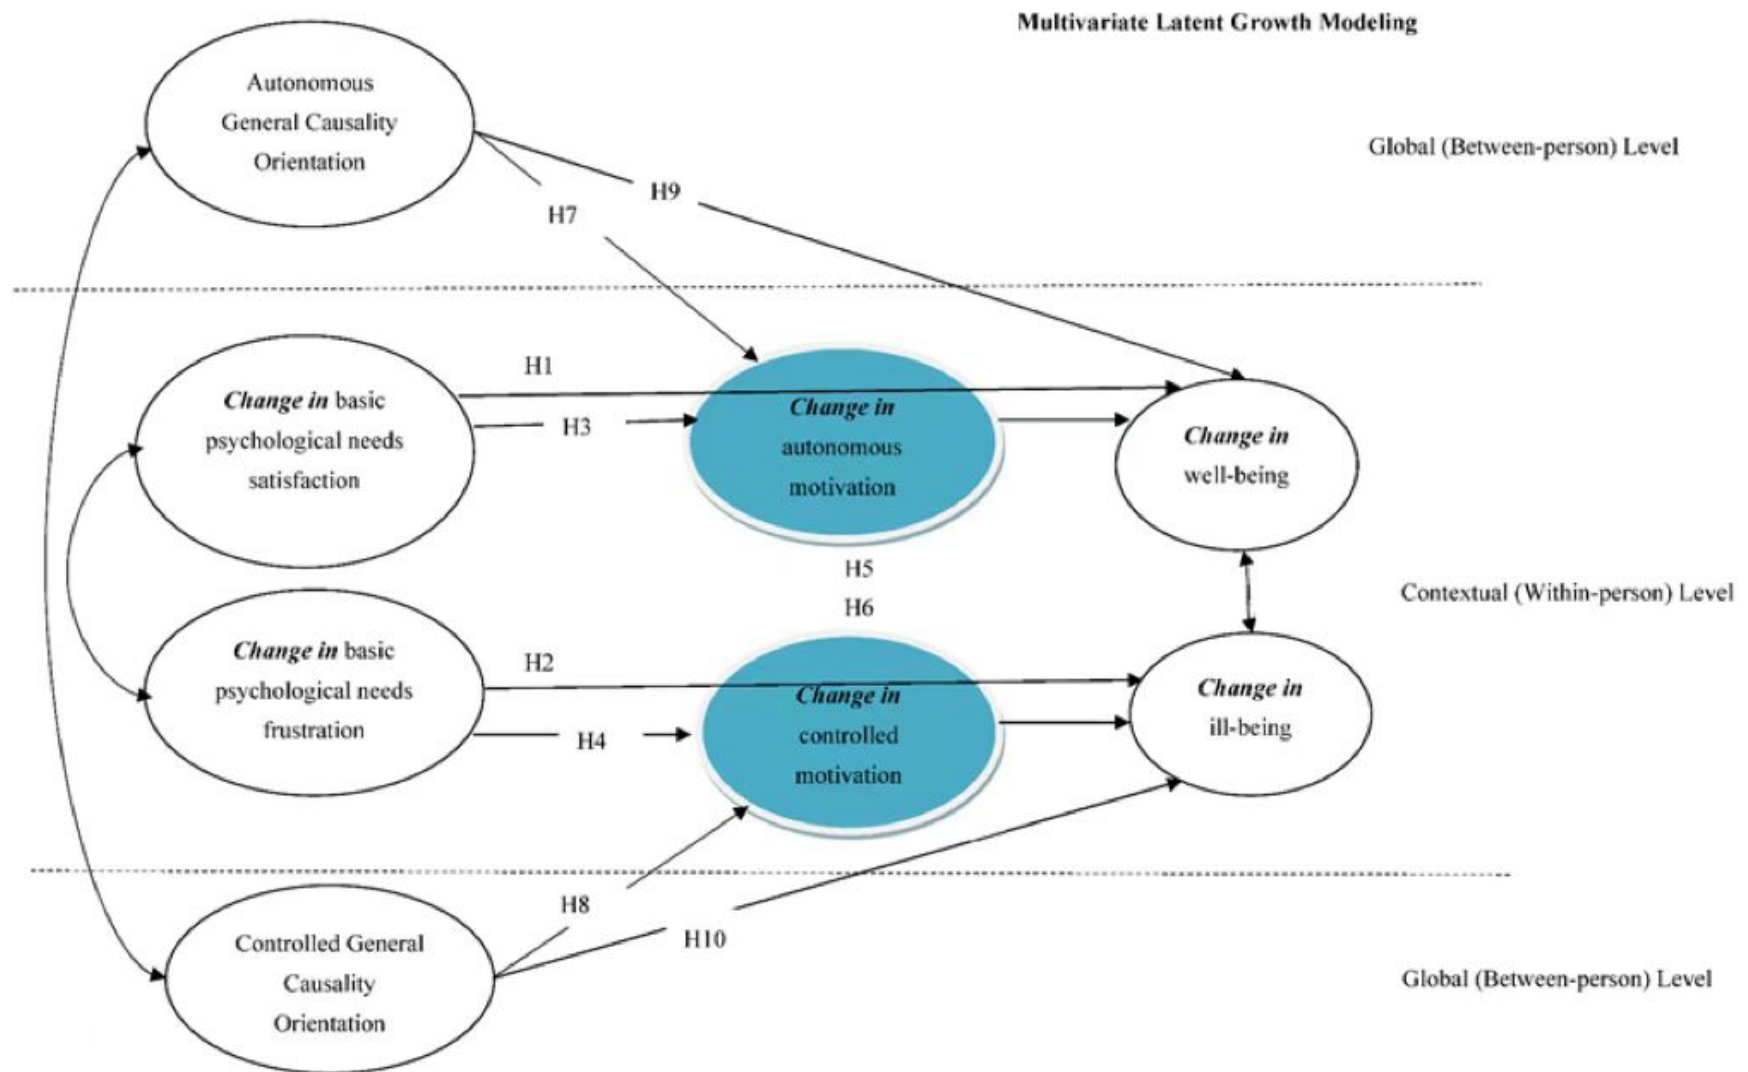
Multivariate Latent Growth Modeling

Autonomous General Causality Orientation

Global (Between-person) Level

H9

H7

H1

*Change in* basic psychological needs satisfaction

H3

*Change in* autonomous motivation

*Change in* well-being

H5

H6

Contextual (Within-person) Level

*Change in* basic psychological needs frustration

H2

*Change in* controlled motivation

*Change in* ill-being

H4

H8

H10

Controlled General Causality Orientation

Global (Between-person) Level